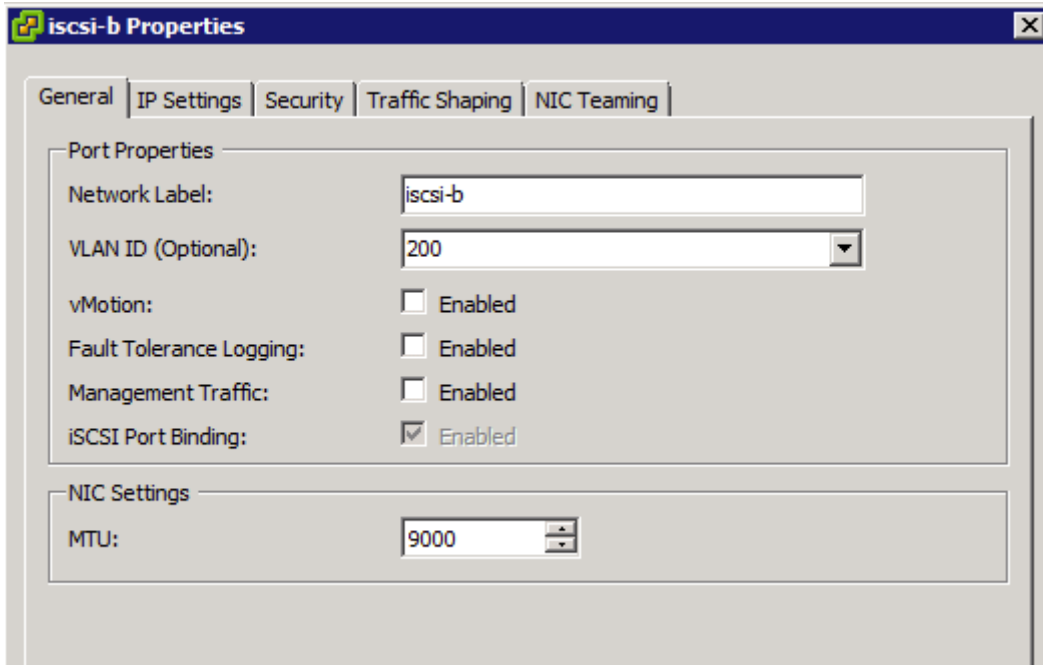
iscsi-b Properties

General | IP Settings | Security | Traffic Shaping | NIC Teaming

Port Properties

Network Label: iscsi-b

VLAN ID (Optional): 200

vMotion: Enabled

Fault Tolerance Logging: Enabled

Management Traffic: Enabled

iSCSI Port Binding: Enabled

NIC Settings

MTU: 9000